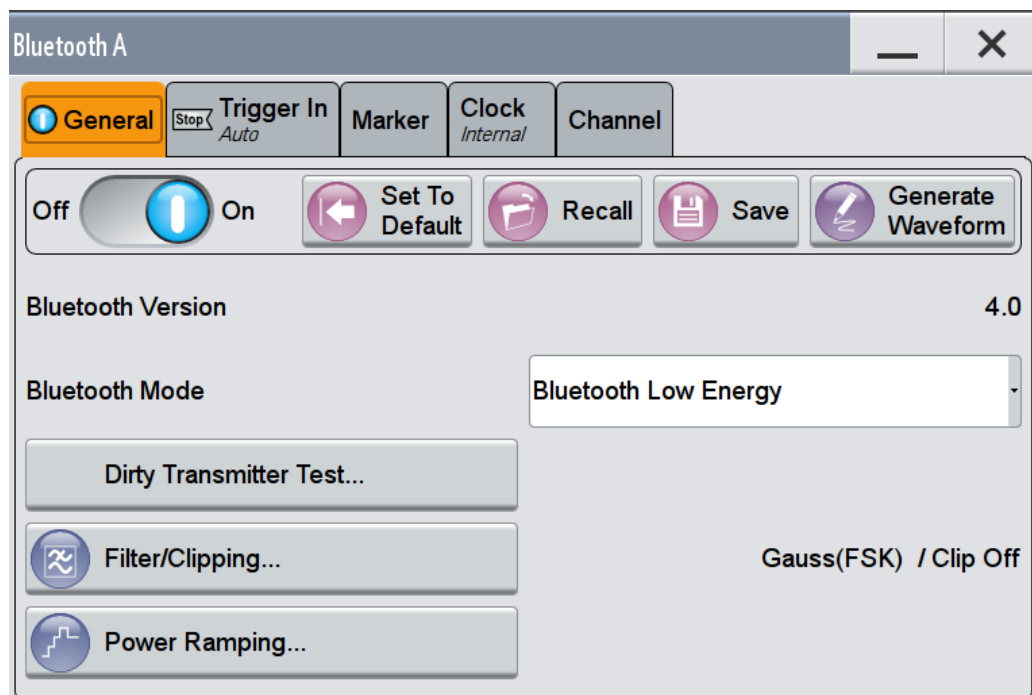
Bluetooth A

General
Stop Trigger In
Auto
Marker
Clock
Internal
Channel

Off On
Set To Default
Recall
Save
Generate Waveform

Bluetooth Version 4.0

Bluetooth Mode
Bluetooth Low Energy

Dirty Transmitter Test...

Filter/Clipping...
Gauss(FSK) / Clip Off

Power Ramping...